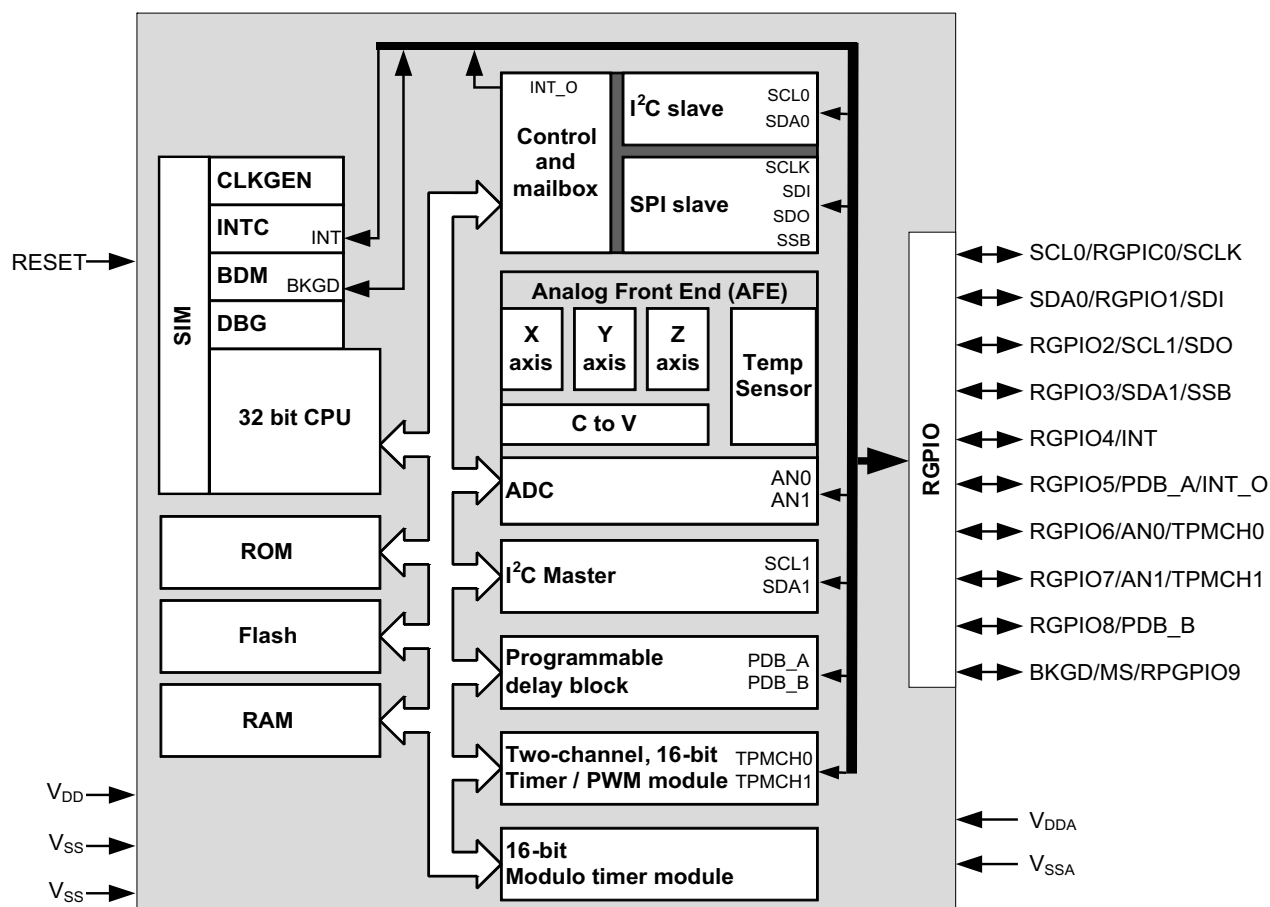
RESET

SIM

CLKGEN

INTC INT

BDM BKGD

DBG

32 bit CPU

ROM

Flash

RAM

$V_{DD}$

$V_{SS}$

$V_{SS}$

INT_O

Control and mailbox

$I^2C$ slave SCL0 SDA0

SPI slave SCLK SDI SDO SSB

Analog Front End (AFE)

X axis

Y axis

Z axis

Temp Sensor

C to V

ADC AN0 AN1

$I^2C$ Master SCL1 SDA1

Programmable delay block PDB_A PDB_B

Two-channel, 16-bit Timer / PWM module TPMCH0 TPMCH1

16-bit Modulo timer module

RGPIO

SCL0/RGPIC0/SCLK

SDA0/RGPIO1/SDI

RGPIO2/SCL1/SDO

RGPIO3/SDA1/SSB

RGPIO4/INT

RGPIO5/PDB_A/INT_O

RGPIO6/AN0/TPMCH0

RGPIO7/AN1/TPMCH1

RGPIO8/PDB_B

BKGD/MS/RPGPIO9

$V_{DDA}$

$V_{SSA}$